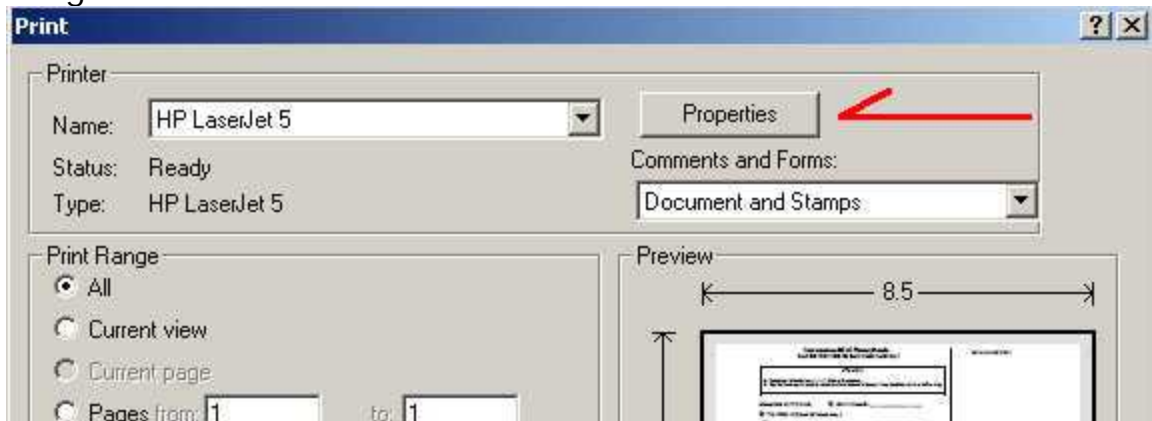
Print

? X

Printer

Name: HP LaserJet 5

Status: Ready

Type: HP LaserJet 5

Properties

Comments and Forms:

Document and Stamps

Print Range

All

Current view

Current page

Pages from: 1 to: 1

Preview

8.5